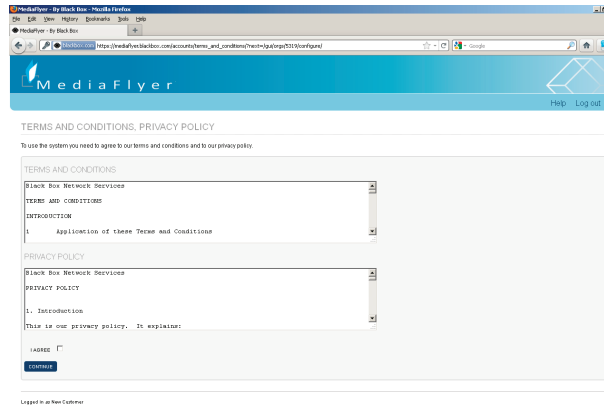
MediaFlyer - By Black Box - Mozilla Firefox

File Edit View History Bookmarks Tools Help

MediaFlyer - By Black Box

blackbox.com https://mediaflyer.blackbox.com/accounts/terms_and_conditions/?next=/gui/orgs/5319/configure/

Google

MediaFlyer

Help Log out

TERMS AND CONDITIONS, PRIVACY POLICY

To use the system you need to agree to our terms and conditions and to our privacy policy.

TERMS AND CONDITIONS

Black Box Network Services

TERMS AND CONDITIONS

INTRODUCTION

1 Application of these Terms and Conditions

PRIVACY POLICY

Black Box Network Services

PRIVACY POLICY

1. Introduction

This is our privacy policy. It explains:

I AGREE

CONTINUE

Logged in as New Customer